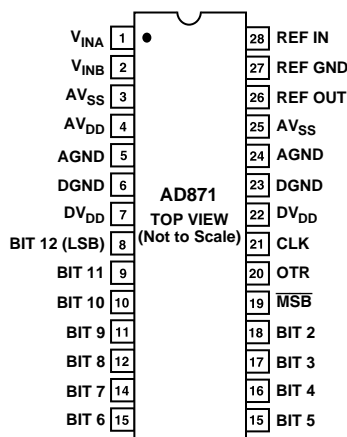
$V_{INA}$ 1
$V_{INB}$ 2
$AV_{SS}$ 3
$AV_{DD}$ 4
AGND 5
DGND 6
$DV_{DD}$ 7
BIT 12 (LSB) 8
BIT 11 9
BIT 10 10
BIT 9 11
BIT 8 12
BIT 7 14
BIT 6 15

AD871
TOP VIEW
(Not to Scale)

28 REF IN
27 REF GND
26 REF OUT
25 $AV_{SS}$
24 AGND
23 DGND
22 $DV_{DD}$
21 CLK
20 OTR
19 $\overline{MSB}$
18 BIT 2
17 BIT 3
16 BIT 4
15 BIT 5